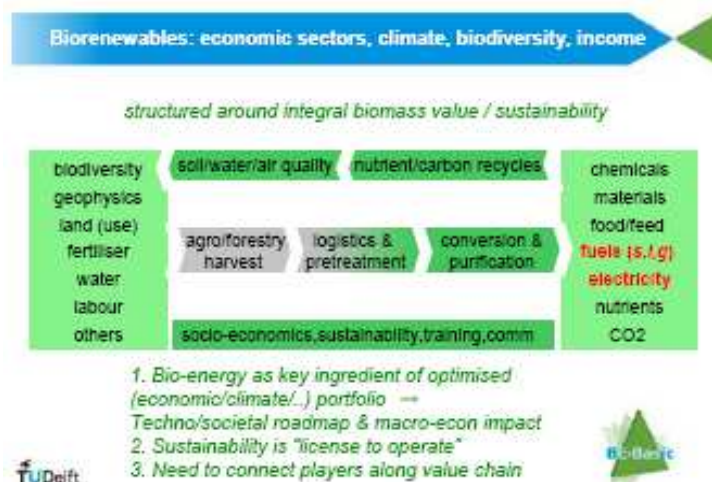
Biorenewables: economic sectors, climate, biodiversity, income

structured around integral biomass value / sustainability

biodiversity
geophysics
land (use)
fertiliser
water
labour
others

soil/water/air quality

nutrient/carbon recycles

agro/forestry harvest

logistics & pretreatment

conversion & purification

socio-economics,sustainability,training,comm

chemicals
materials
food/feed
fuels (s,l,g)
electricity
nutrients
CO2

1. Bio-energy as key ingredient of optimised (economic/climate/..) portfolio →
Techno/societal roadmap & macro-econ impact
2. Sustainability is "license to operate"
3. Need to connect players along value chain

TUDelft

Bio-Basic